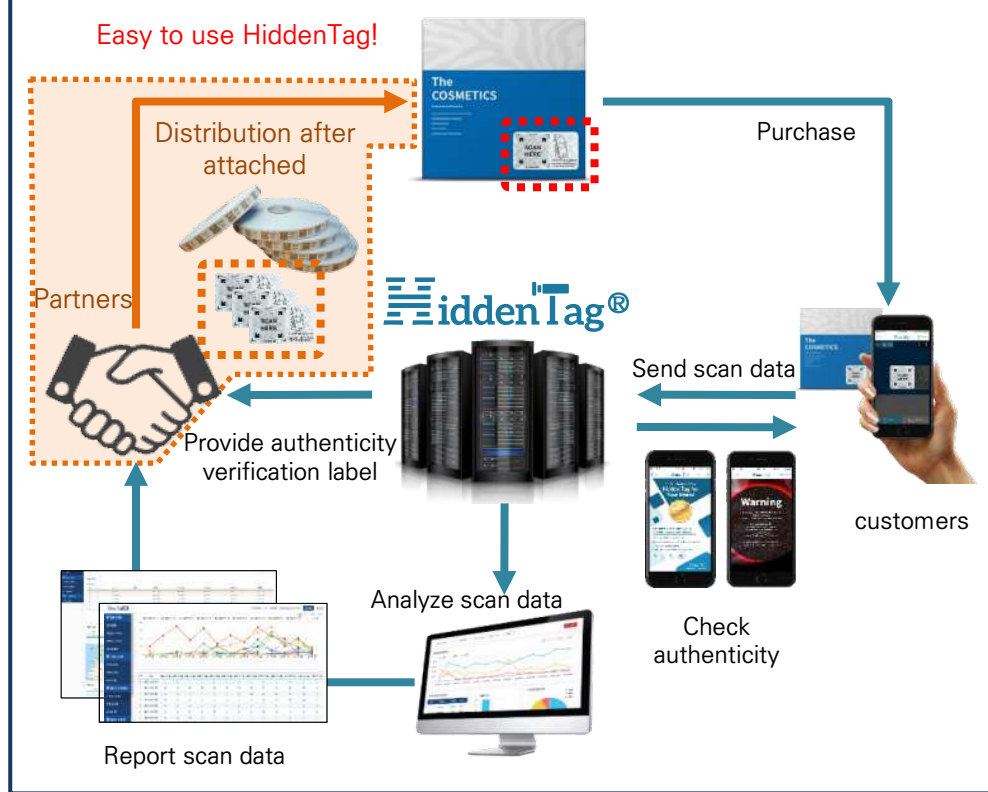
Easy to use HiddenTag!

The COSMETICS

Distribution after attached

Purchase

Partners

HiddenTag®

Send scan data

Provide authenticity verification label

Warning

customers

Analyze scan data

Check authenticity

Report scan data